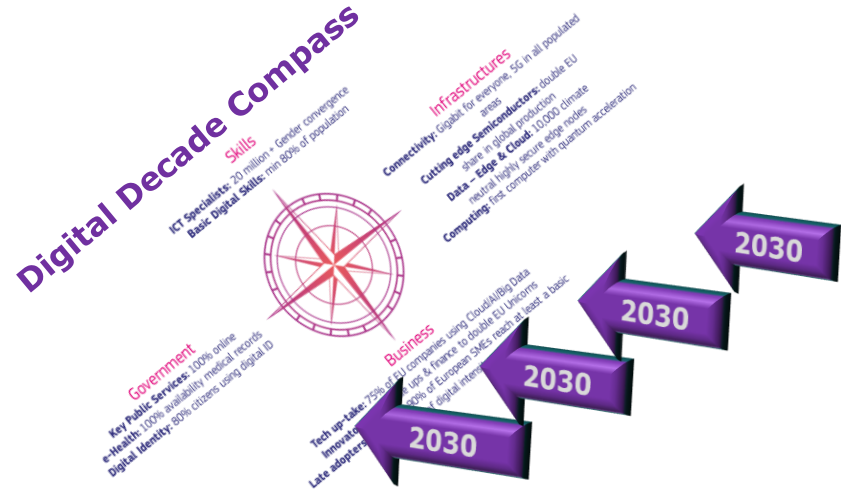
Digital Decade Compass

Skills
ICT Specialists: 20 million + Gender convergence
Basic Digital Skills: min 80% of population

Infrastructures
Connectivity: Gigabit for everyone, 5G in all populated areas
Cutting edge Semiconductors: double EU share in global production
Data – Edge & Cloud: 10.000 climate neutral highly secure edge nodes
Computing: first computer with quantum acceleration

Government
Key Public Services: 100% online
e-Health: 100% availability medical records
Digital Identity: 80% citizens using digital ID

Business
Tech up-take: 75% of EU companies using Cloud/AI/Big Data
Innovators: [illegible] ups & finance to double EU Unicorns
Late adopters: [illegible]90% of European SMEs reach at least a basic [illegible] of digital inten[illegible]

2030

2030

2030

2030